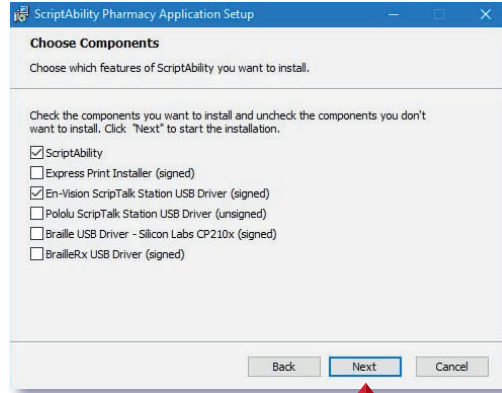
ScriptAbility Pharmacy Application Setup

Choose Components

Choose which features of ScriptAbility you want to install.

Check the components you want to install and uncheck the components you don't want to install. Click "Next" to start the installation.

☑ ScriptAbility
☐ Express Print Installer (signed)
☑ En-Vision ScripTalk Station USB Driver (signed)
☐ Pololu ScripTalk Station USB Driver (unsigned)
☐ Braille USB Driver - Silicon Labs CP210x (signed)
☐ BrailleRx USB Driver (signed)

Back Next Cancel